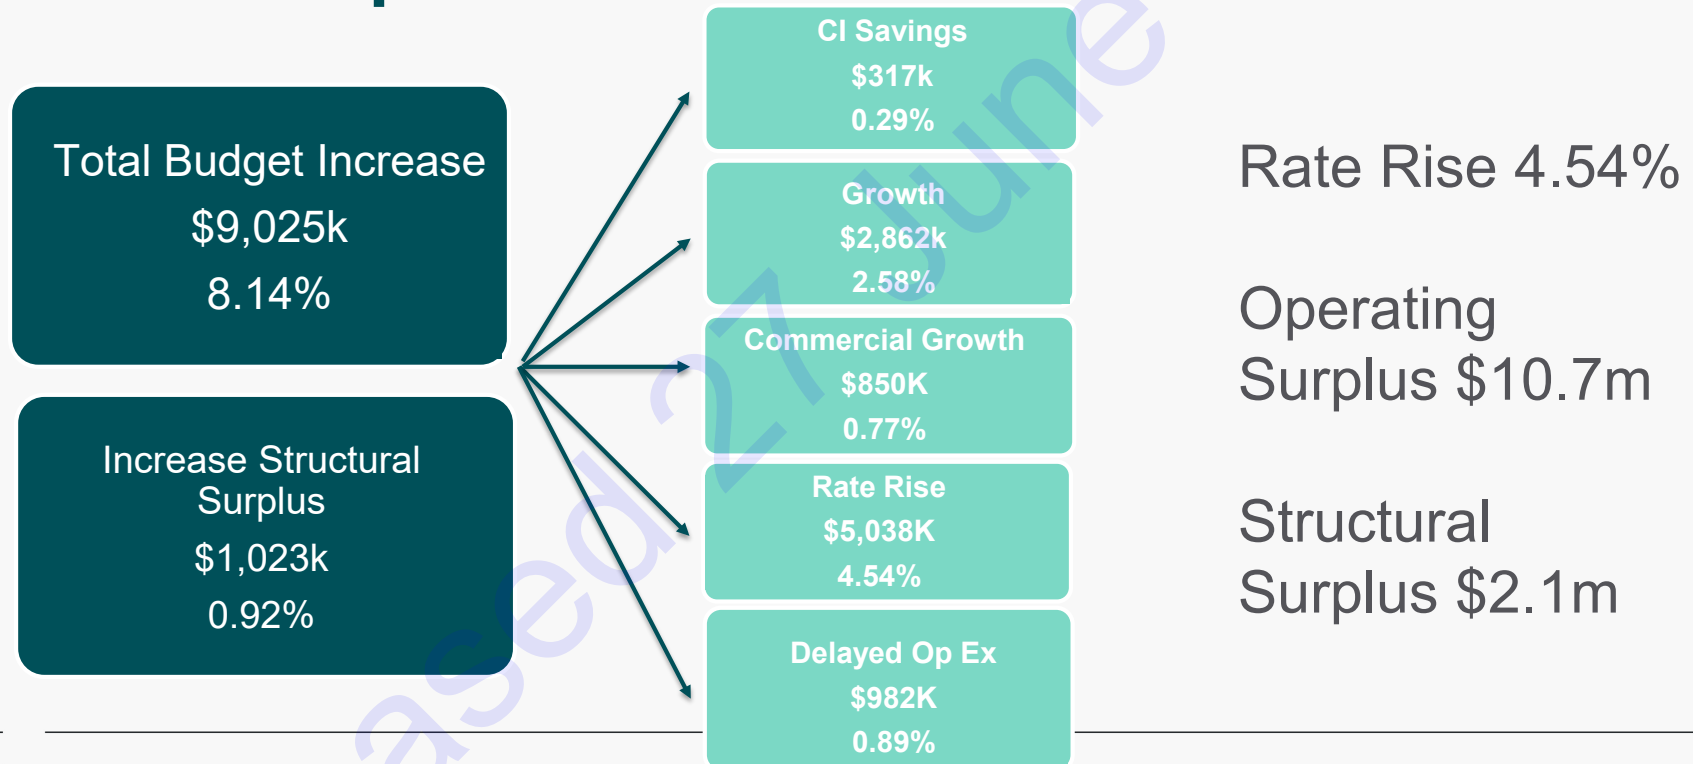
Total Budget Increase
$9,025k
8.14%

Increase Structural Surplus
$1,023k
0.92%

CI Savings
$317k
0.29%

Growth
$2,862k
2.58%

Commercial Growth
$850K
0.77%

Rate Rise
$5,038K
4.54%

Delayed Op Ex
$982K
0.89%

Rate Rise 4.54%

Operating Surplus $10.7m

Structural Surplus $2.1m

ased 27 June